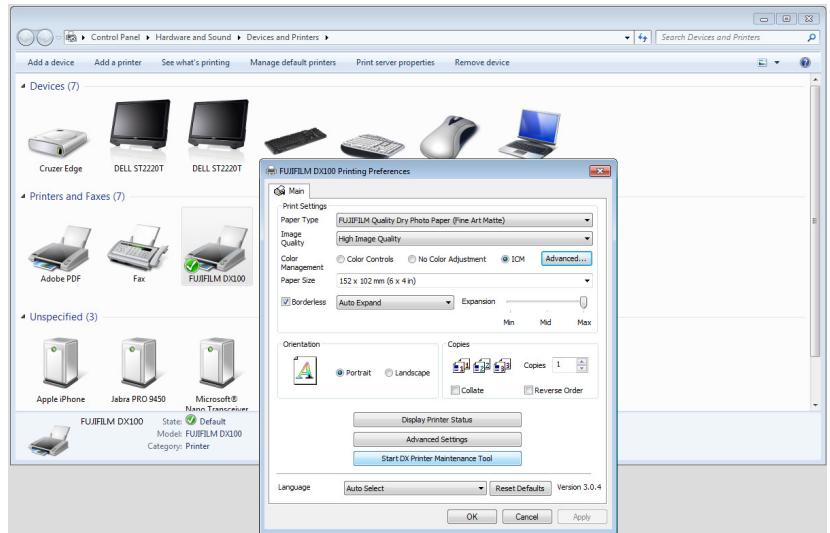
Control Panel ▸ Hardware and Sound ▸ Devices and Printers ▸

Search Devices and Printers

Add a device Add a printer See what's printing Manage default printers Print server properties Remove device

Devices (7)

Cruzer Edge DELL ST2220T DELL ST2220T

Printers and Faxes (7)

Adobe PDF Fax FUJIFILM DX100

Unspecified (3)

Apple iPhone Jabra PRO 9450 Microsoft® Nano Transceiver

FUJIFILM DX100 State: Default
Model: FUJIFILM DX100
Category: Printer

FUJIFILM DX100 Printing Preferences

Main

Print Settings

Paper Type FUJIFILM Quality Dry Photo Paper (Fine Art Matte)

Image Quality High Image Quality

Color Management Color Controls No Color Adjustment ICM Advanced...

Paper Size 152 x 102 mm (6 x 4 in)

Borderless Auto Expand Expansion

Min Mid Max

Orientation

Portrait Landscape

Copies

Copies 1

Collate Reverse Order

Display Printer Status

Advanced Settings

Start DX Printer Maintenance Tool

Language Auto Select Reset Defaults Version 3.0.4

OK Cancel Apply